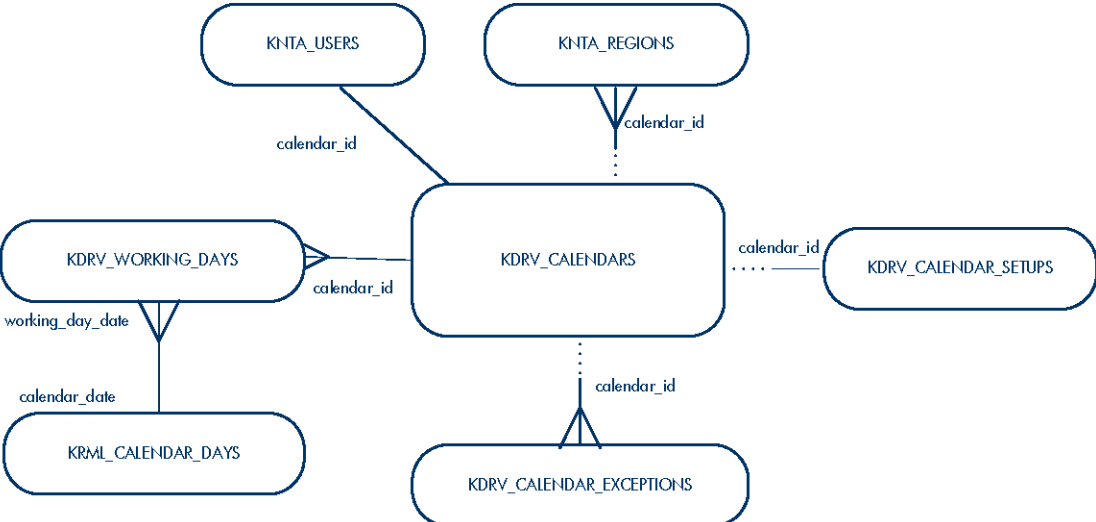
KNTA_USERS

KNTA_REGIONS

calendar_id

calendar_id

KDRV_WORKING_DAYS

KDRV_CALENDARS

calendar_id

KDRV_CALENDAR_SETUPS

calendar_id

working_day_date

calendar_id

calendar_date

KRML_CALENDAR_DAYS

KDRV_CALENDAR_EXCEPTIONS